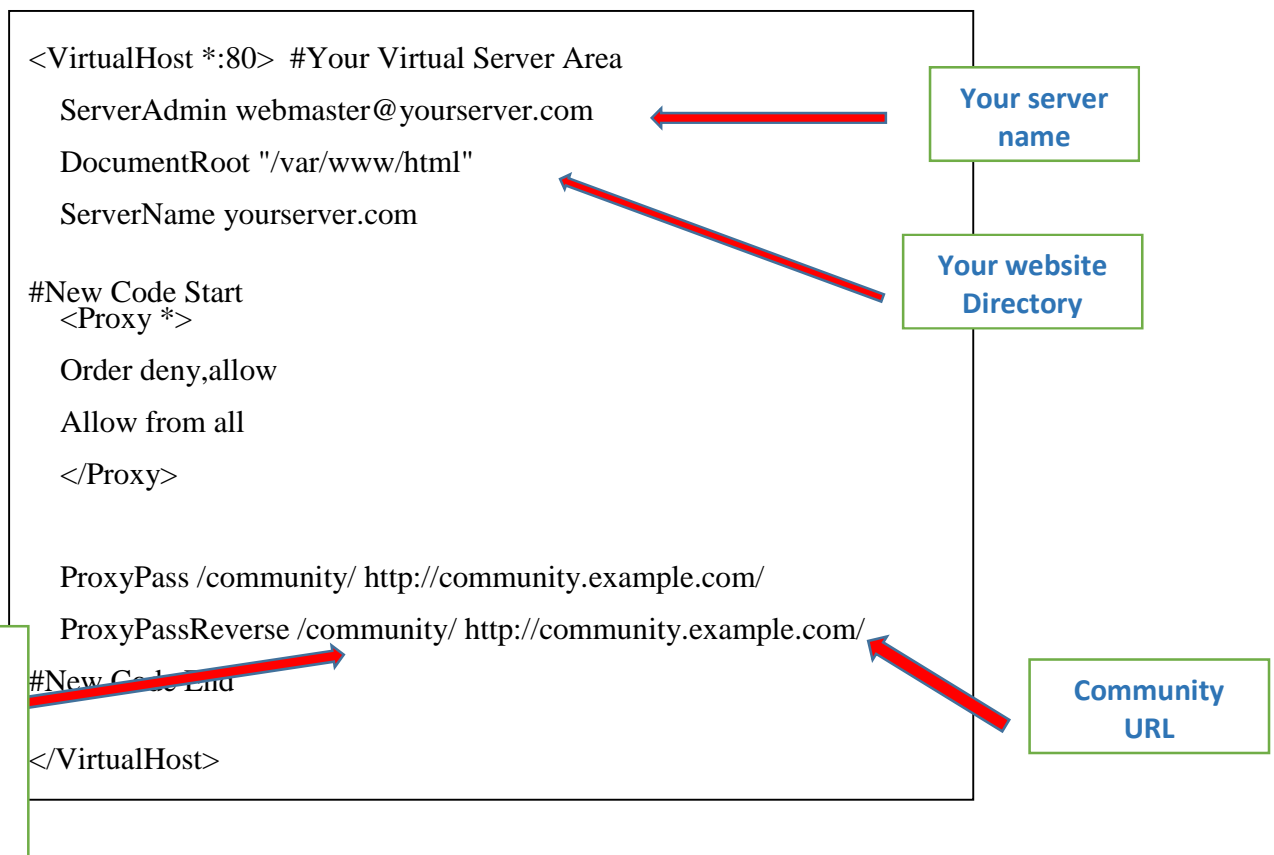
<VirtualHost *:80> #Your Virtual Server Area

ServerAdmin webmaster@yourserver.com

DocumentRoot "/var/www/html"

ServerName yourserver.com

#New Code Start

<Proxy *>

Order deny,allow

Allow from all

</Proxy>

ProxyPass /community/ http://community.example.com/

ProxyPassReverse /community/ http://community.example.com/

#New Code End

</VirtualHost>

Your server name

Your website Directory

Community URL